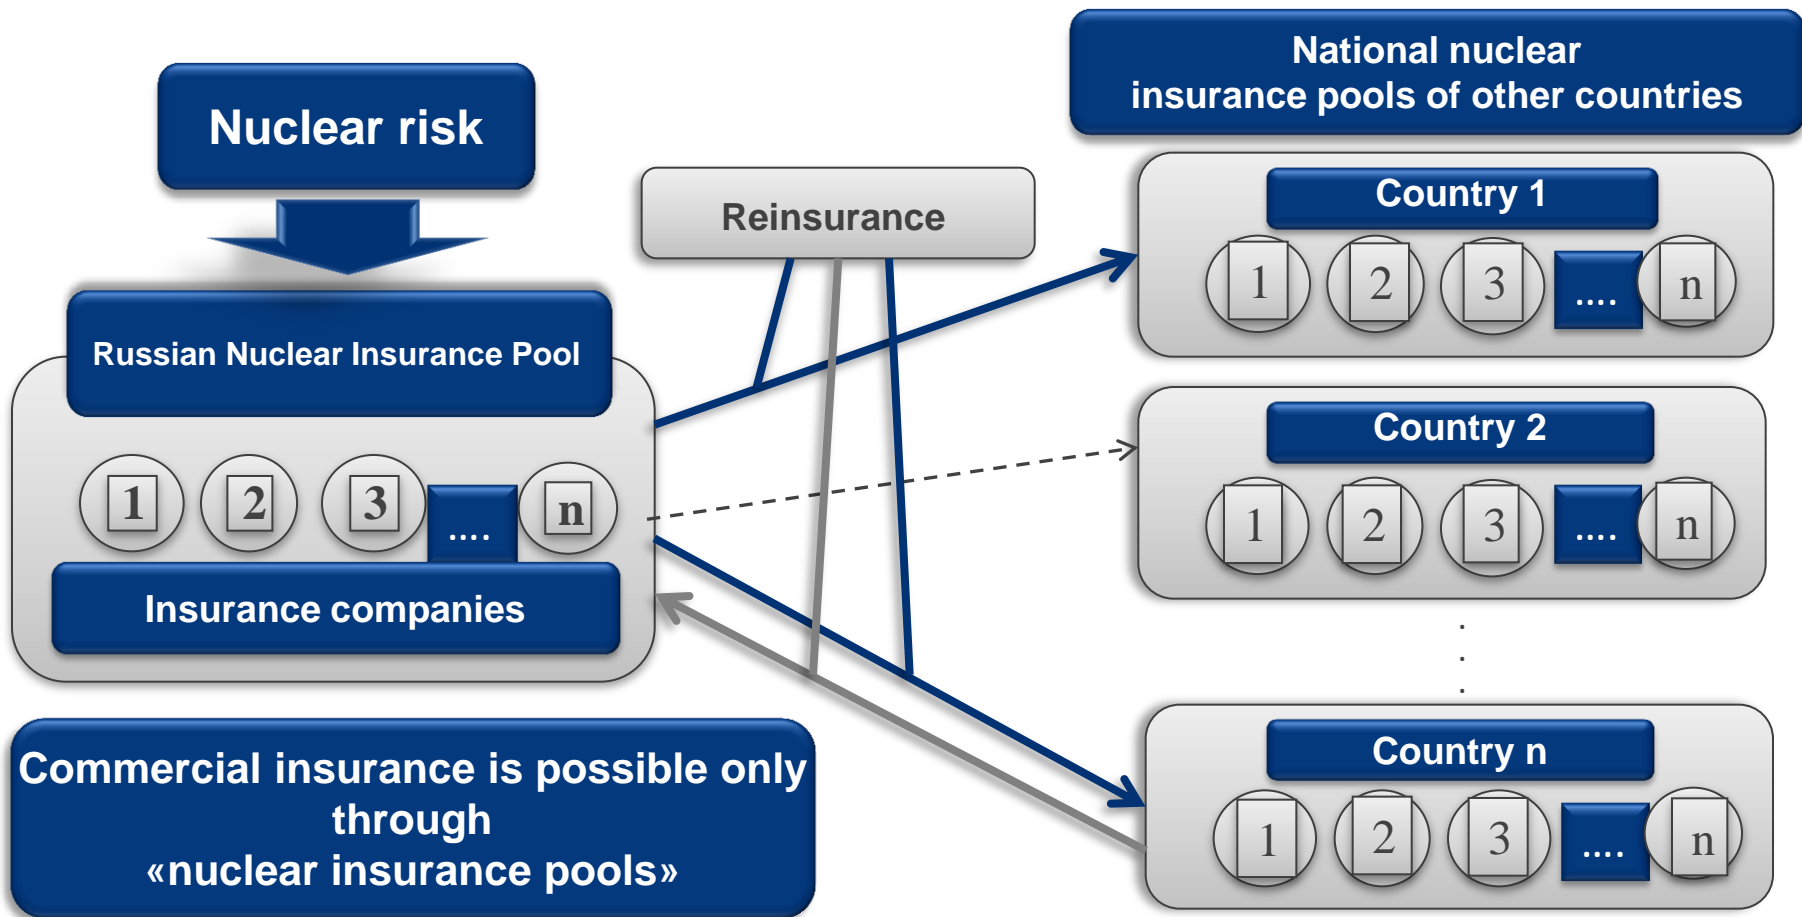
Nuclear risk

Russian Nuclear Insurance Pool

1 2 3 .... n

Insurance companies

Reinsurance

National nuclear insurance pools of other countries

Country 1

1 2 3 .... n

Country 2

1 2 3 .... n

Country n

1 2 3 .... n

Commercial insurance is possible only through «nuclear insurance pools»